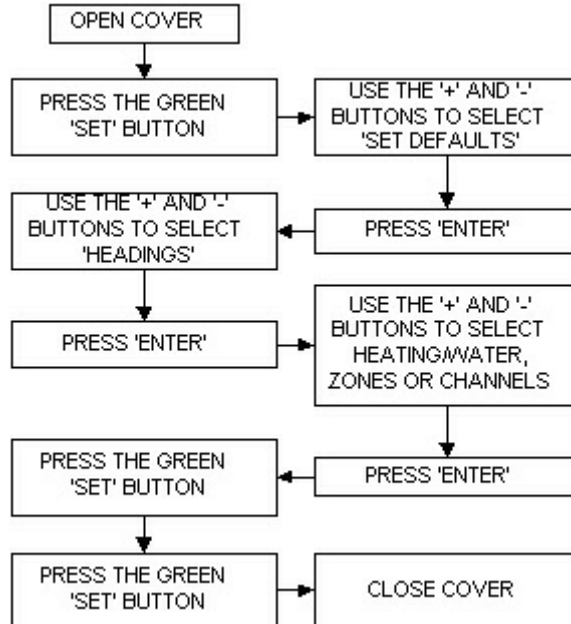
OPEN COVER

PRESS THE GREEN 'SET' BUTTON

USE THE '+' AND '-' BUTTONS TO SELECT 'SET DEFAULTS'

PRESS 'ENTER'

USE THE '+' AND '-' BUTTONS TO SELECT 'HEADINGS'

PRESS 'ENTER'

USE THE '+' AND '-' BUTTONS TO SELECT HEATING/WATER, ZONES OR CHANNELS

PRESS 'ENTER'

PRESS THE GREEN 'SET' BUTTON

PRESS THE GREEN 'SET' BUTTON

CLOSE COVER